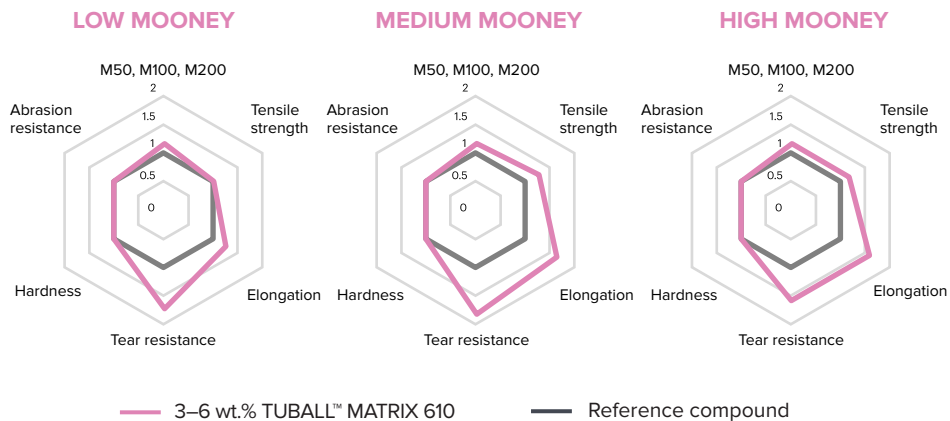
LOW MOONEY

M50, M100, M200
2
1.5
1
0.5
0
Tensile strength
Elongation
Tear resistance
Hardness
Abrasion resistance

MEDIUM MOONEY

M50, M100, M200
2
1.5
1
0.5
0
Tensile strength
Elongation
Tear resistance
Hardness
Abrasion resistance

HIGH MOONEY

M50, M100, M200
2
1.5
1
0.5
0
Tensile strength
Elongation
Tear resistance
Hardness
Abrasion resistance

3–6 wt.% TUBALL™ MATRIX 610
Reference compound